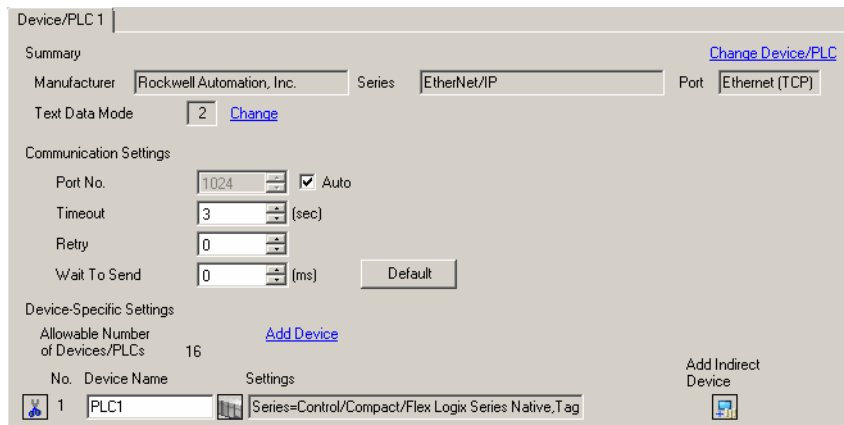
Device/PLC 1

Summary

Change Device/PLC

Manufacturer Rockwell Automation, Inc.

Series EtherNet/IP

Port Ethernet (TCP)

Text Data Mode 2 Change

Communication Settings

Port No. 1024 Auto

Timeout 3 (sec)

Retry 0

Wait To Send 0 (ms) Default

Device-Specific Settings

Allowable Number of Devices/PLCs 16

Add Device

No. Device Name Settings

Add Indirect Device

1 PLC1 Series=Control/Compact/Flex Logix Series Native,Tag